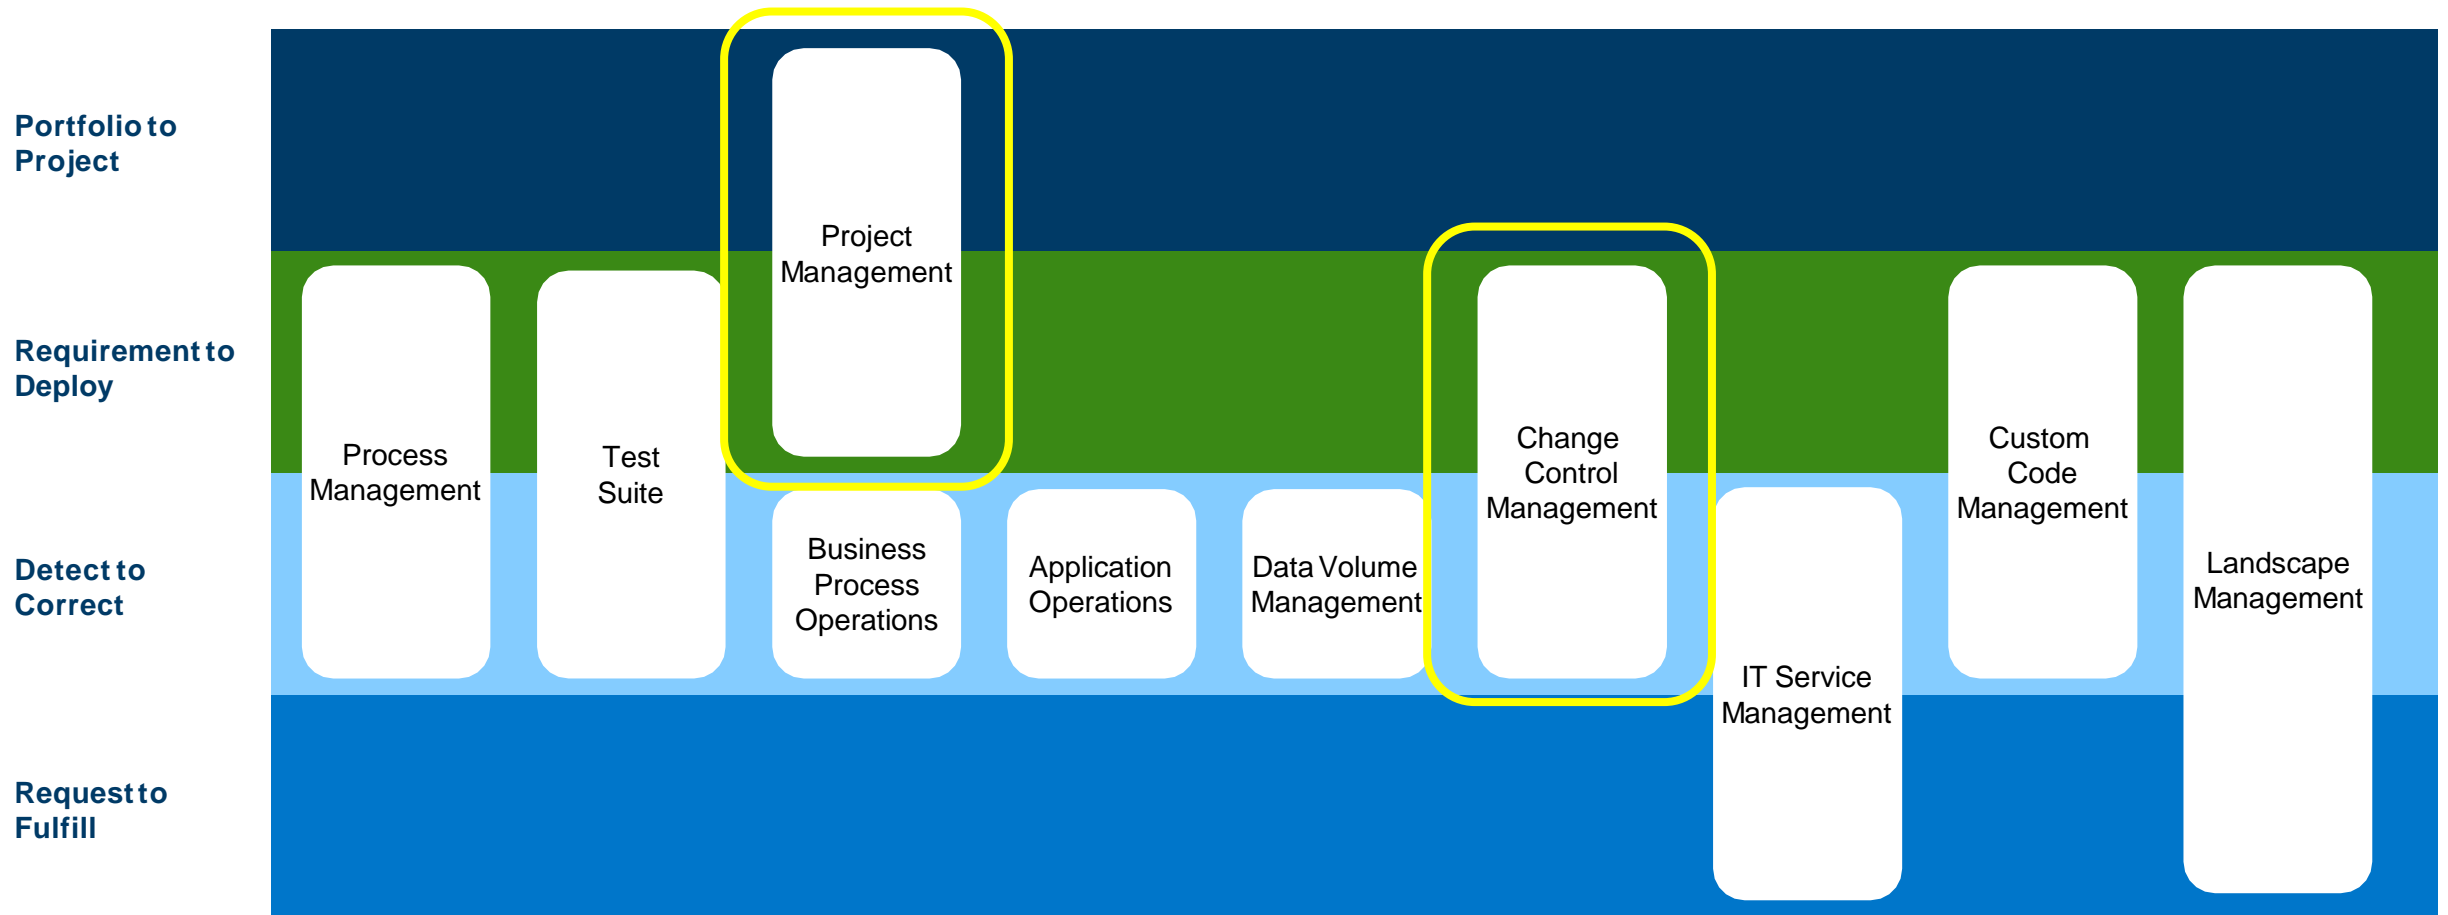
Portfolio to Project

Requirement to Deploy

Detect to Correct

Request to Fulfill

Project Management

Process Management

Test Suite

Business Process Operations

Application Operations

Data Volume Management

Change Control Management

IT Service Management

Custom Code Management

Landscape Management